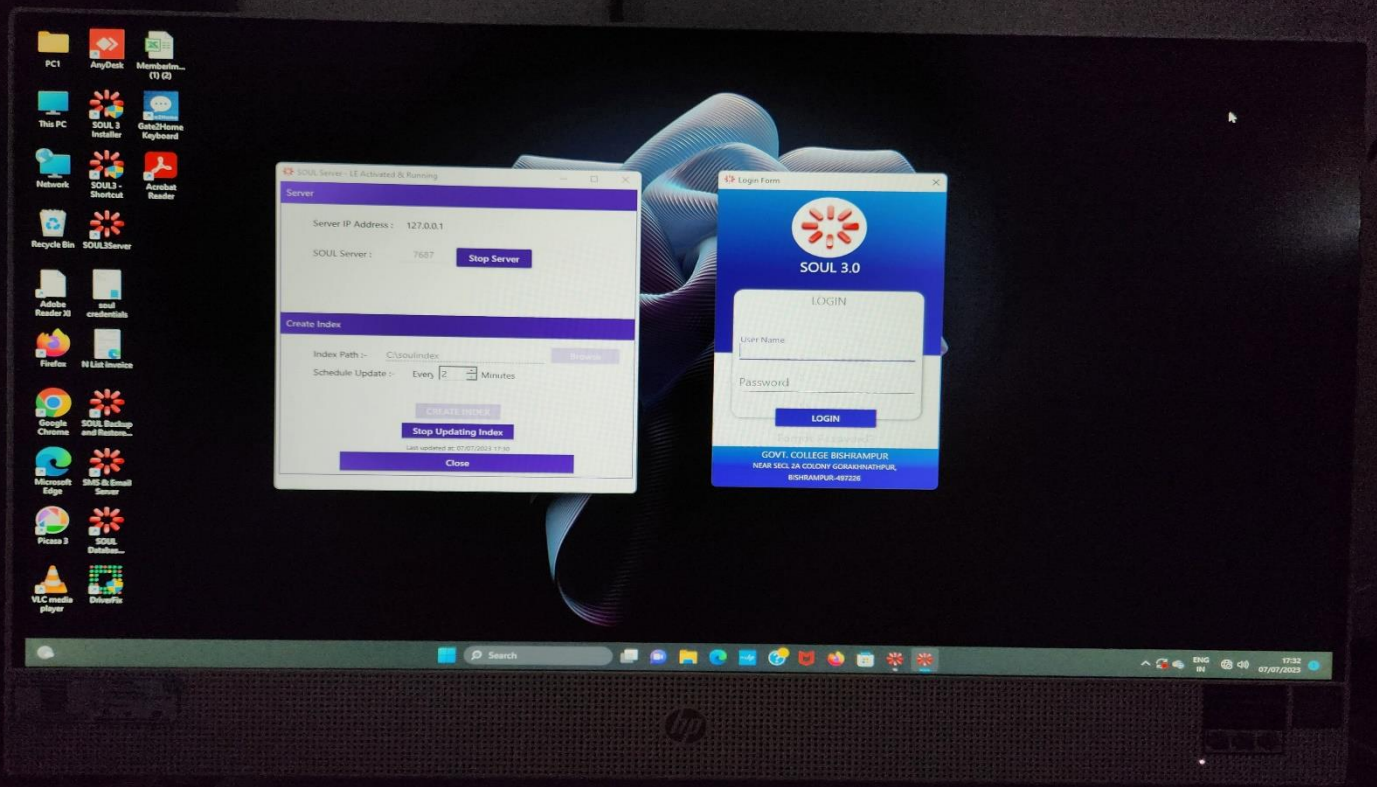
PC1
AnyDesk
MemberIm... (1) (2)
This PC
SOUL 3 Installer
Gate2Home Keyboard
Network
SOUL3 - Shortcut
Acrobat Reader
Recycle Bin
SOUL3Server
Adobe Reader XI
soul credentials
Firefox
N List invoice
Google Chrome
SOUL Backup and Restore...
Microsoft Edge
SMS & Email Server
Picasa 3
SOUL Databas...
VLC media player
DriverFix

SOUL Server - LE Activated & Running
Server
Server IP Address : 127.0.0.1
SOUL Server : 7687
Stop Server
Create Index
Index Path :- C:\soulindex
Browse
Schedule Update :- Every 2 Minutes
CREATE INDEX
Stop Updating Index
Last updated at: 07/07/2023 17:30
Close

Login Form
SOUL 3.0
LOGIN
User Name
Password
LOGIN
Forgot Password?
GOVT. COLLEGE BISHRAMPUR
NEAR SECL 2A COLONY GORAKHNATHPUR,
BISHRAMPUR-497226

Search
ENG IN
17:32
07/07/2023